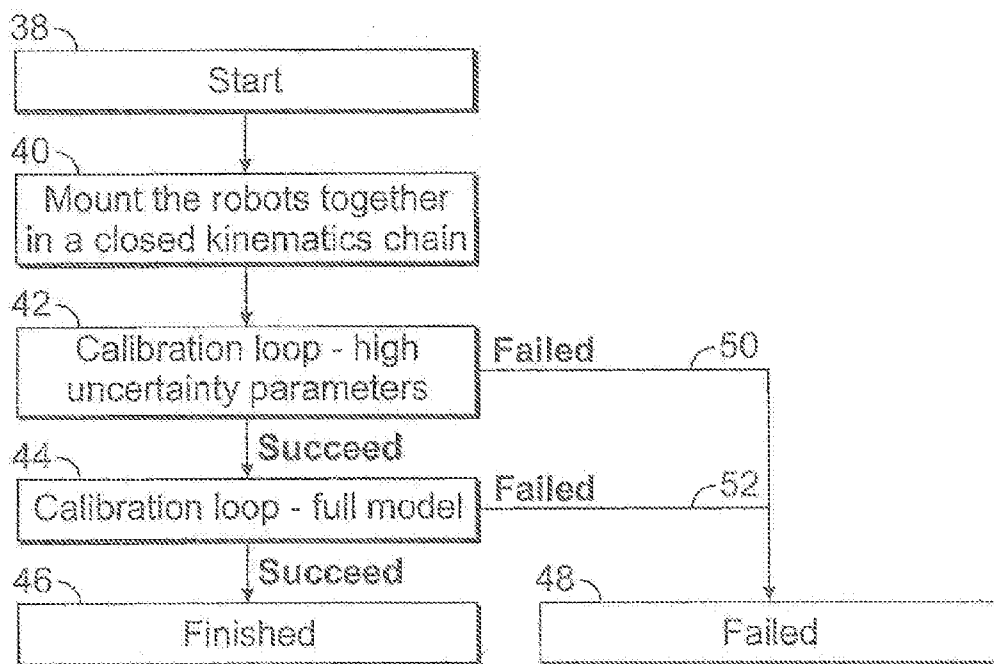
38

Start

40

Mount the robots together in a closed kinematics chain

42

Calibration loop - high uncertainty parameters

Failed

50

Succeed

44

Calibration loop - full model

Failed

52

Succeed

46

Finished

48

Failed